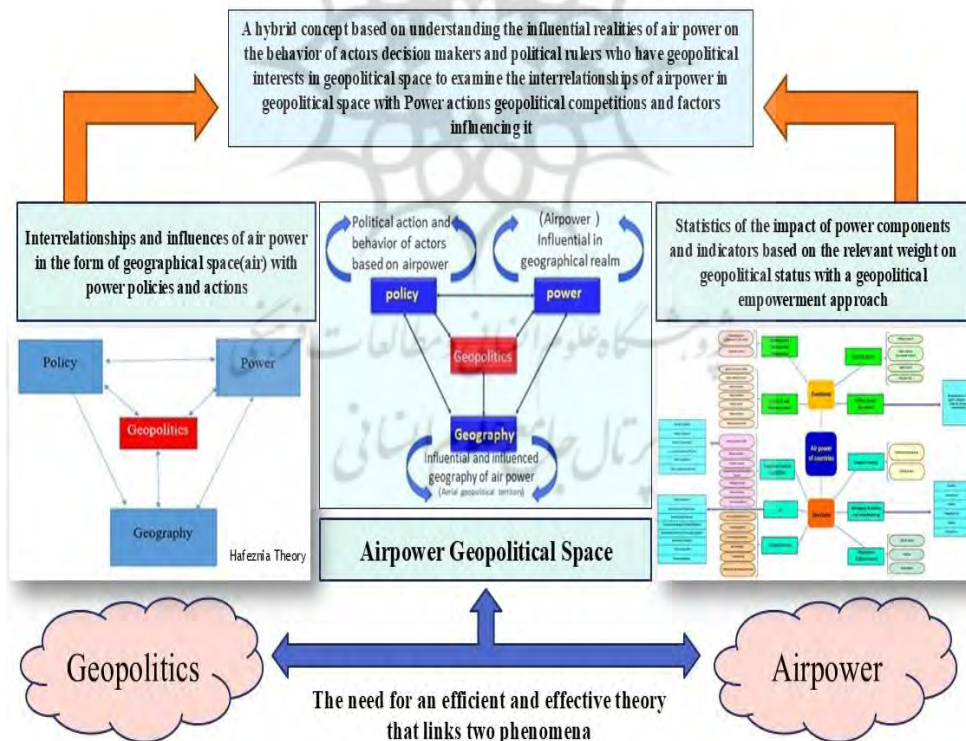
A hybrid concept based on understanding the influential realities of air power on the behavior of actors decision makers and political rulers who have geopolitical interests in geopolitical space to examine the interrelationships of airpower in geopolitical space with Power actions geopolitical competitions and factors influencing it

Interrelationships and influences of air power in the form of geographical space(air) with power policies and actions

Policy

Power

Geopolitics

Geography

Hafeznia Theory

Political action and behavior of actors based on airpower

(Airpower ) Influential in geographical realm

policy

power

Geopolitics

Geography

Influential and influenced geography of air power

(Aerial geopolitical territory)

Statistics of the impact of power components and indicators based on the relevant weight on geopolitical status with a geopolitical empowerment approach

Air power of countries

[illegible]

Airpower Geopolitical Space

Geopolitics

Airpower

The need for an efficient and effective theory that links two phenomena